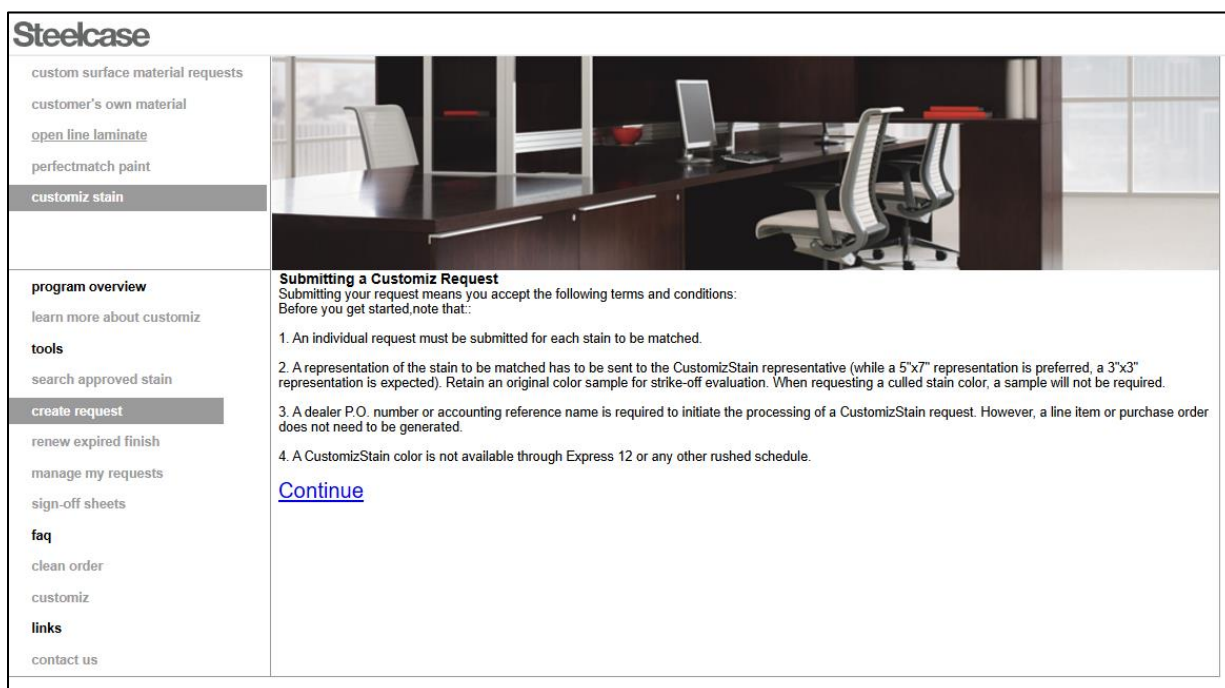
Steelcase

custom surface material requests

customer's own material

open line laminate

perfectmatch paint

customiz stain

program overview

learn more about customiz

tools

search approved stain

create request

renew expired finish

manage my requests

sign-off sheets

faq

clean order

customiz

links

contact us

Submitting a Customiz Request
Submitting your request means you accept the following terms and conditions:
Before you get started,note that::

1. An individual request must be submitted for each stain to be matched.

2. A representation of the stain to be matched has to be sent to the CustomizStain representative (while a 5"x7" representation is preferred, a 3"x3" representation is expected). Retain an original color sample for strike-off evaluation. When requesting a culled stain color, a sample will not be required.

3. A dealer P.O. number or accounting reference name is required to initiate the processing of a CustomizStain request. However, a line item or purchase order does not need to be generated.

4. A CustomizStain color is not available through Express 12 or any other rushed schedule.

Continue